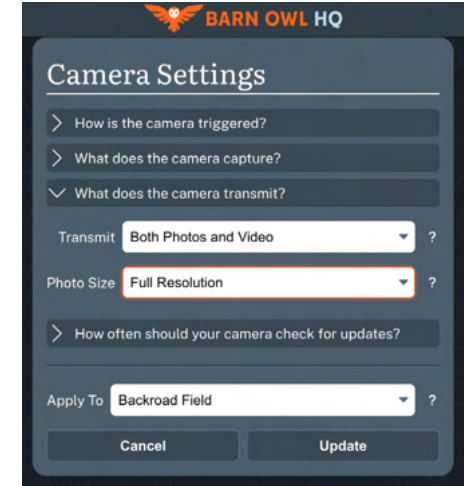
BARN OWL HQ

Camera Settings

How is the camera triggered?

What does the camera capture?

What does the camera transmit?

Transmit Both Photos and Video ?

Photo Size Full Resolution ?

How often should your camera check for updates?

Apply To Backroad Field ?

Cancel Update